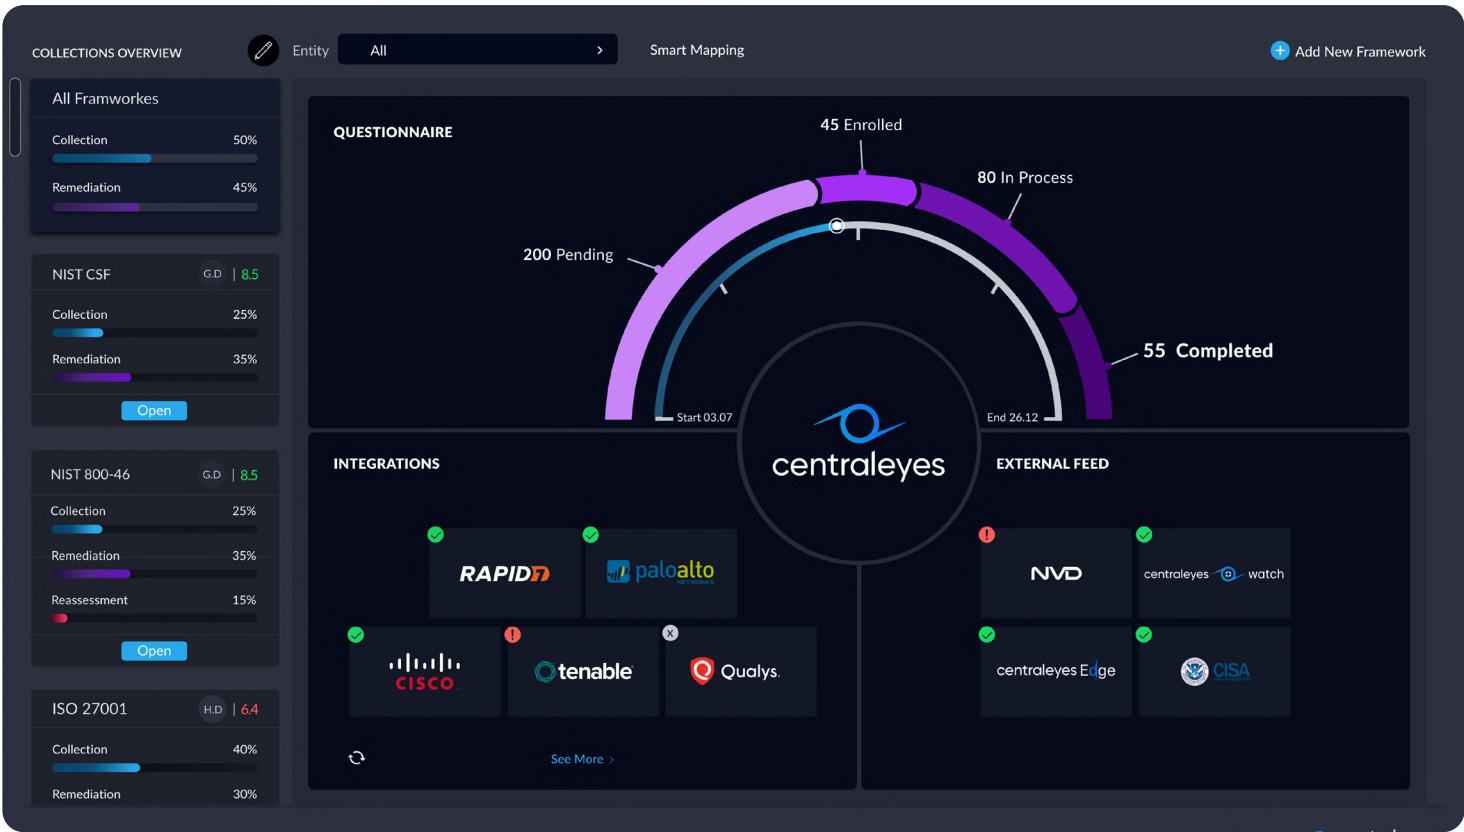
COLLECTIONS OVERVIEW

Entity All

Smart Mapping

Add New Framework

All Framworkes

Collection 50%

Remediation 45%

NIST CSF G.D | 8.5

Collection 25%

Remediation 35%

Open

NIST 800-46 G.D | 8.5

Collection 25%

Remediation 35%

Reassessment 15%

Open

ISO 27001 H.D | 6.4

Collection 40%

Remediation 30%

QUESTIONNAIRE

45 Enrolled

80 In Process

200 Pending

55 Completed

Start 03.07

End 26.12

centraleyes

INTEGRATIONS

RAPID7

paloalto NETWORKS

CISCO

tenable

Qualys.

See More

EXTERNAL FEED

NVD

centraleyes watch

centraleyes Edge

CISA